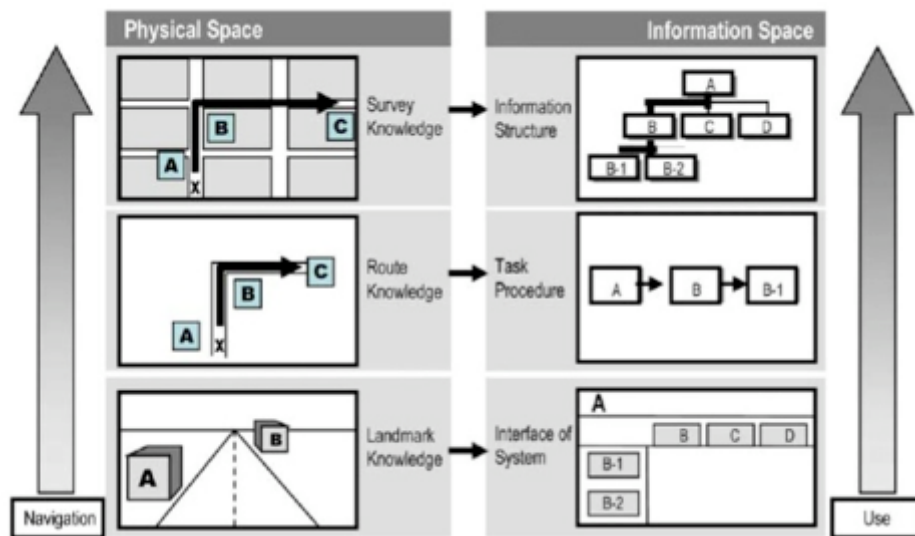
Physical Space

Information Space

B

C

A

X

Survey Knowledge

Information Structure

A

B

C

D

B-1

B-2

C

B

A

X

Route Knowledge

Task Procedure

A

B

B-1

B

A

Landmark Knowledge

Interface of System

A

B

C

D

B-1

B-2

Navigation

Use